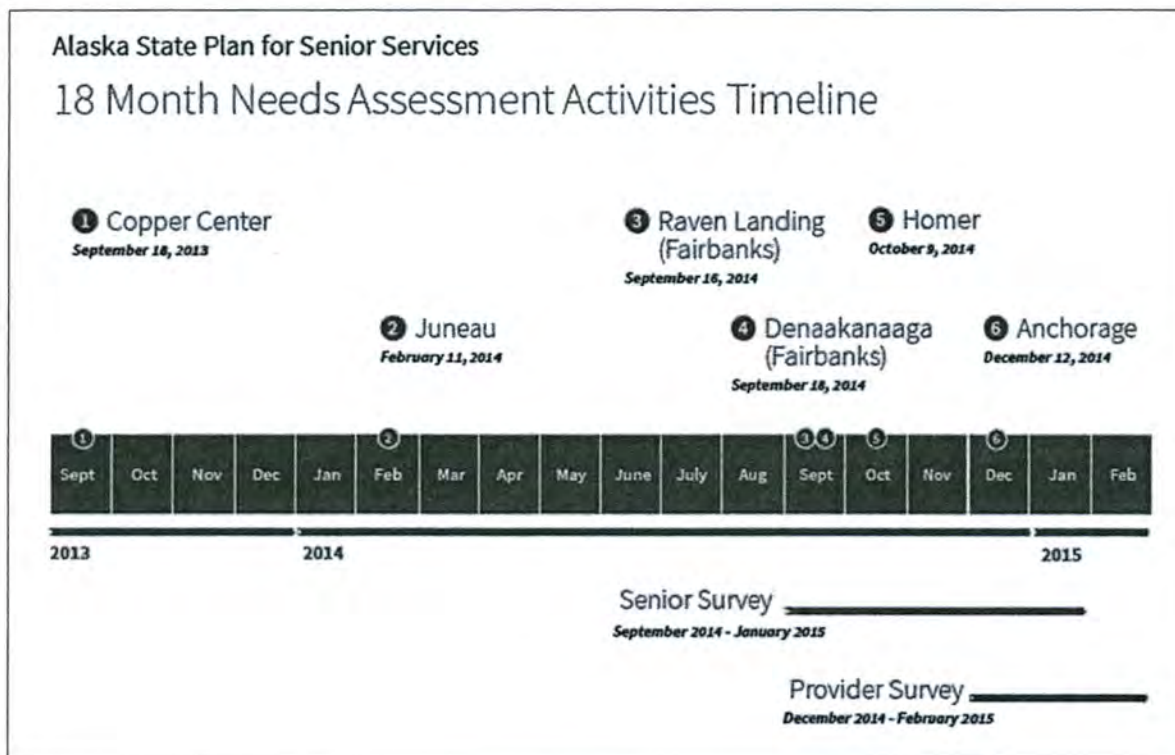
Alaska State Plan for Senior Services

18 Month Needs Assessment Activities Timeline

❶ Copper Center
September 18, 2013

❷ Juneau
February 11, 2014

❸ Raven Landing (Fairbanks)
September 16, 2014

❹ Denaakanaaga (Fairbanks)
September 18, 2014

❺ Homer
October 9, 2014

❻ Anchorage
December 12, 2014

① Sept | Oct | Nov | Dec | Jan | ② Feb | Mar | Apr | May | June | July | Aug | ③④ Sept | ⑤ Oct | Nov | ⑥ Dec | Jan | Feb

2013 2014 2015

Senior Survey
September 2014 - January 2015

Provider Survey
December 2014 - February 2015